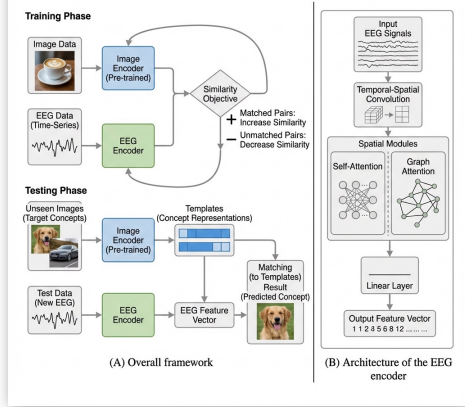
Training Phase

Image Data

Image Encoder (Pre-trained)

Similarity Objective

EEG Data (Time-Series)

EEG Encoder

+ Matched Pairs: Increase Similarity

− Unmatched Pairs: Decrease Similarity

Testing Phase

Unseen Images (Target Concepts)

Image Encoder (Pre-trained)

Templates (Concept Representations)

Matching (to Templates) Result (Predicted Concept)

Test Data (New EEG)

EEG Encoder

EEG Feature Vector

(A) Overall framework

Input EEG Signals

Temporal-Spatial Convolution

Spatial Modules

Self-Attention

Graph Attention

Linear Layer

Output Feature Vector
1 1 2 4 5 6 8 12 ......

(B) Architecture of the EEG encoder